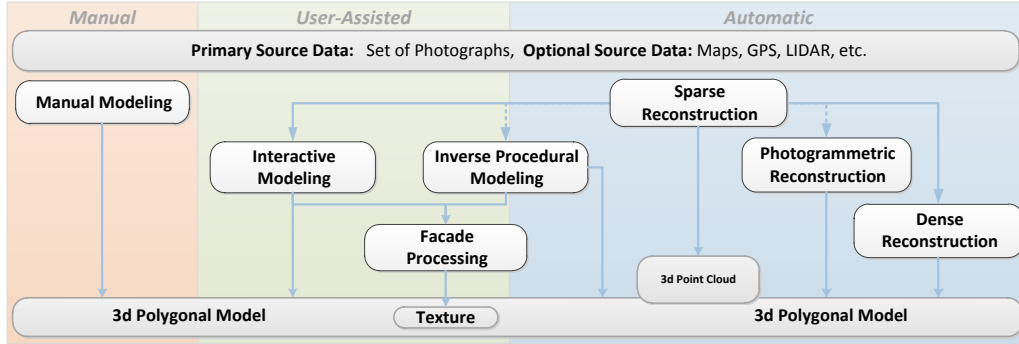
Manual

User-Assisted

Automatic

**Primary Source Data:** Set of Photographs, **Optional Source Data:** Maps, GPS, LIDAR, etc.

Manual Modeling

Sparse Reconstruction

Interactive Modeling

Inverse Procedural Modeling

Photogrammetric Reconstruction

Facade Processing

Dense Reconstruction

3d Point Cloud

3d Polygonal Model

Texture

3d Polygonal Model